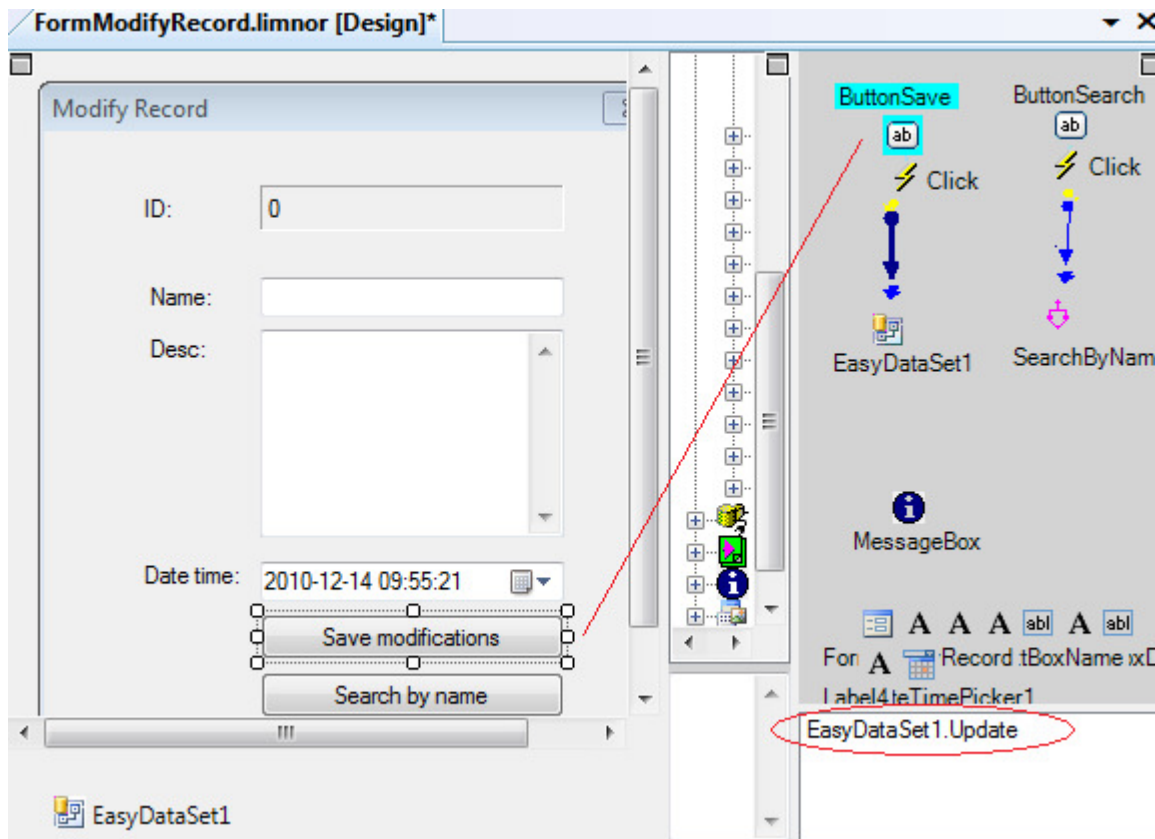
FormModifyRecord.limnor [Design]*

Modify Record

ID: 0

Name:

Desc:

Date time: 2010-12-14 09:55:21

Save modifications

Search by name

EasyDataSet1

ButtonSave
ab
Click

ButtonSearch
ab
Click

EasyDataSet1

SearchByNam

MessageBox

A A A abl A abl

Fon A Record tBoxName xxD

Label4teTimePicker1

EasyDataSet1.Update